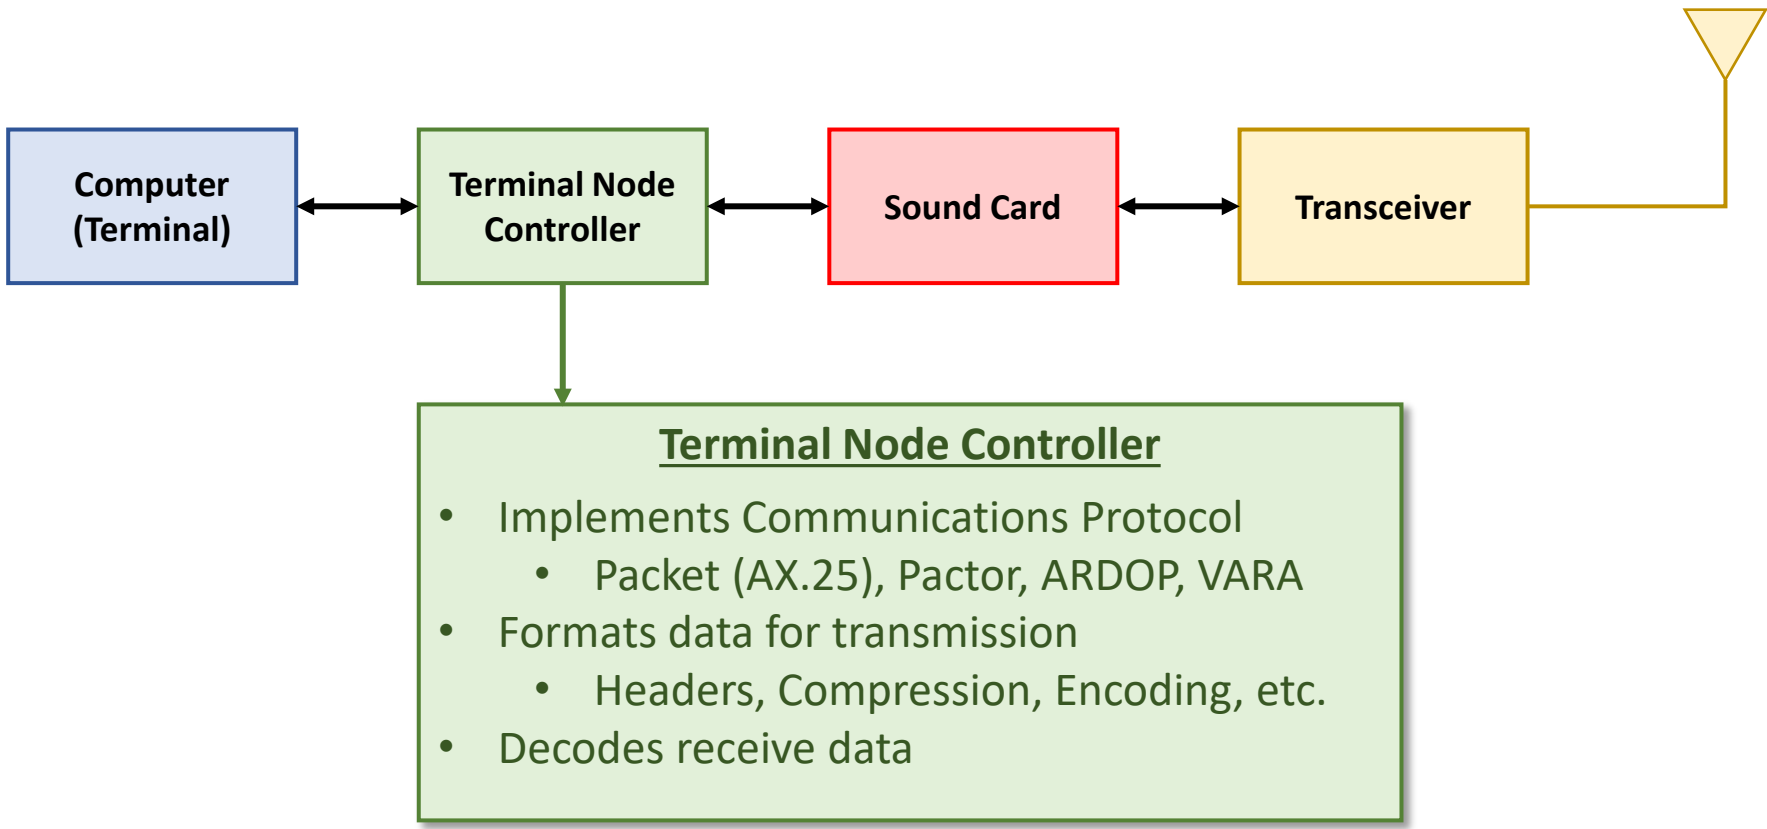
Computer (Terminal)

Terminal Node Controller

Sound Card

Transceiver

Terminal Node Controller

- Implements Communications Protocol
  - Packet (AX.25), Pactor, ARDOP, VARA
- Formats data for transmission
  - Headers, Compression, Encoding, etc.
- Decodes receive data